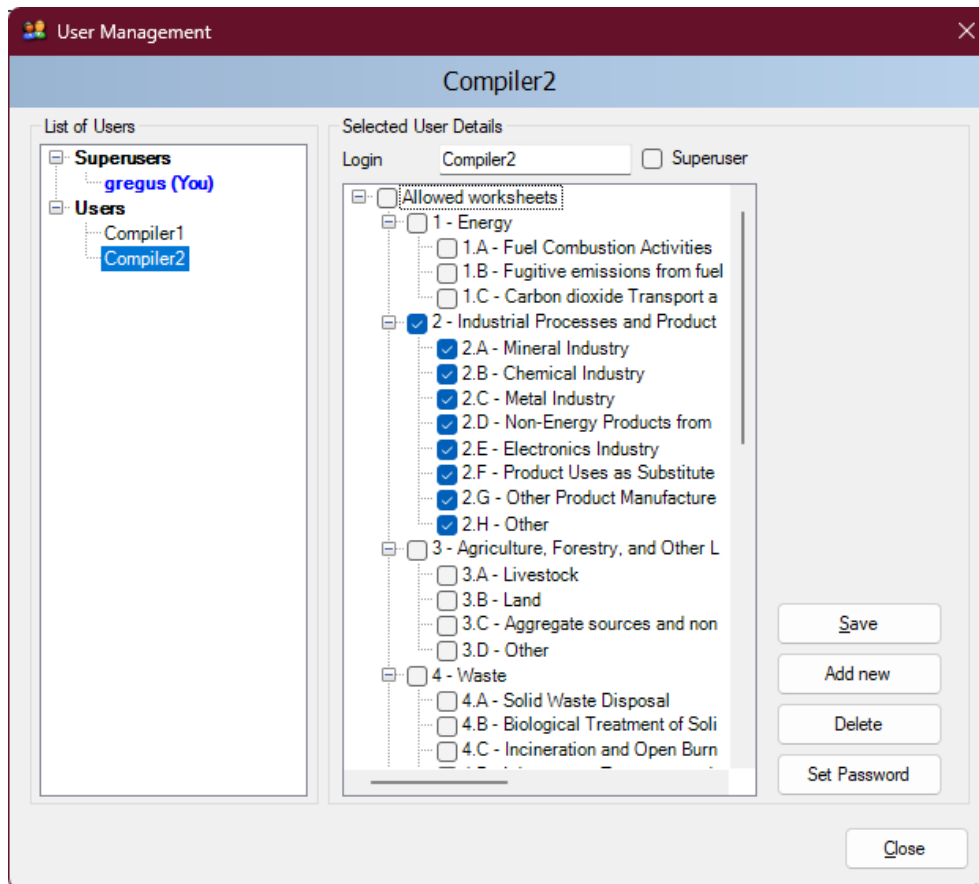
User Management

Compiler2

List of Users

Superusers
gregus (You)
Users
Compiler1
Compiler2

Selected User Details

Login Compiler2 Superuser

Allowed worksheets
1 - Energy
1.A - Fuel Combustion Activities
1.B - Fugitive emissions from fuel
1.C - Carbon dioxide Transport a
2 - Industrial Processes and Product
2.A - Mineral Industry
2.B - Chemical Industry
2.C - Metal Industry
2.D - Non-Energy Products from
2.E - Electronics Industry
2.F - Product Uses as Substitute
2.G - Other Product Manufacture
2.H - Other
3 - Agriculture, Forestry, and Other L
3.A - Livestock
3.B - Land
3.C - Aggregate sources and non
3.D - Other
4 - Waste
4.A - Solid Waste Disposal
4.B - Biological Treatment of Soli
4.C - Incineration and Open Burn
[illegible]

Save
Add new
Delete
Set Password

Close